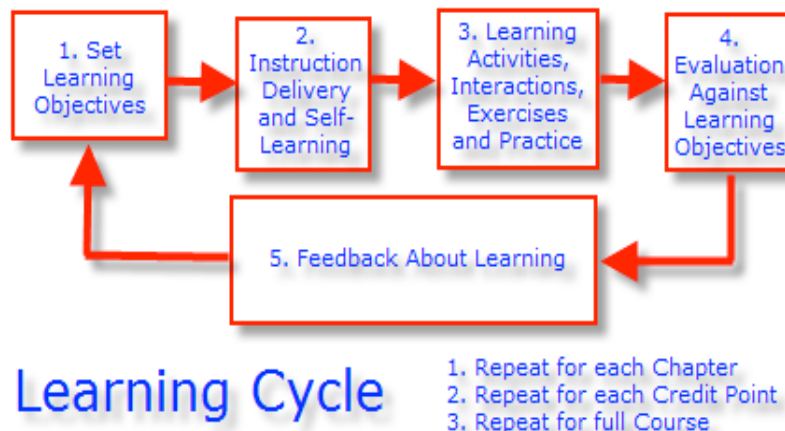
1. Set Learning Objectives

2. Instruction Delivery and Self-Learning

3. Learning Activities, Interactions, Exercises and Practice

4. Evaluation Against Learning Objectives

5. Feedback About Learning

Learning Cycle

1. Repeat for each Chapter
2. Repeat for each Credit Point
3. Repeat for full Course